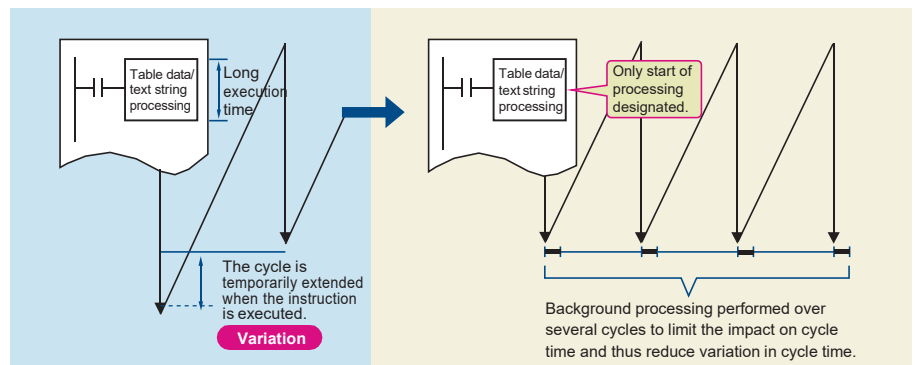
Table data/ text string processing

Long execution time

The cycle is temporarily extended when the instruction is executed.

Variation

Table data/ text string processing

Only start of processing designated.

Background processing performed over several cycles to limit the impact on cycle time and thus reduce variation in cycle time.